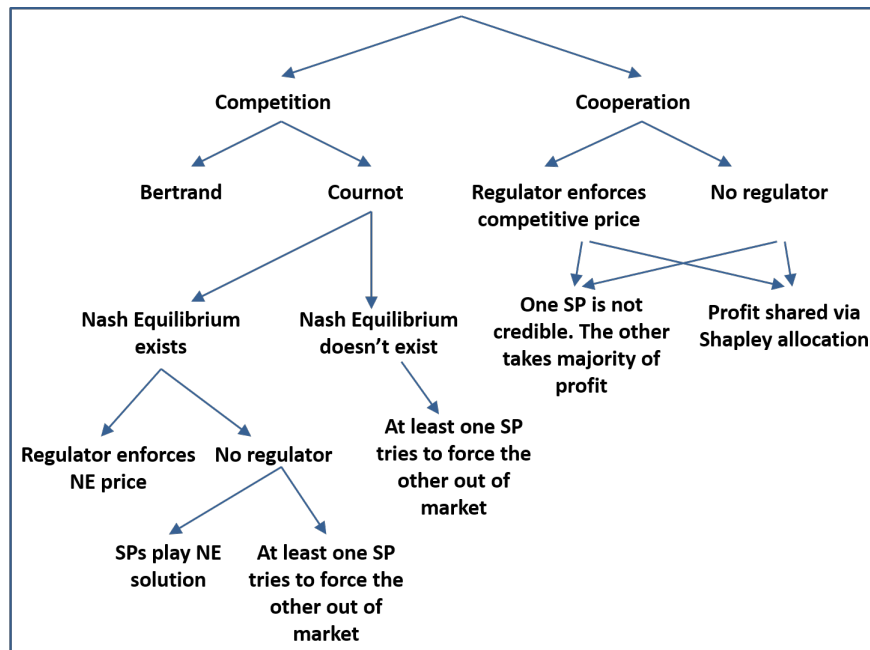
Competition

Cooperation

Bertrand

Cournot

Regulator enforces competitive price

No regulator

Nash Equilibrium exists

Nash Equilibrium doesn’t exist

One SP is not credible. The other takes majority of profit

Profit shared via Shapley allocation

Regulator enforces NE price

No regulator

At least one SP tries to force the other out of market

SPs play NE solution

At least one SP tries to force the other out of market